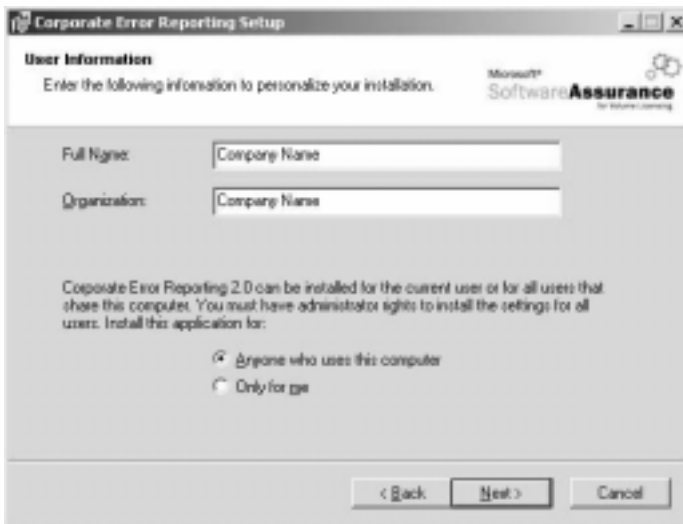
Corporate Error Reporting Setup

User Information
Enter the following information to personalize your installation.

Microsoft®
SoftwareAssurance
for Volume Licensing

Full Name: Company Name

Organization: Company Name

Corporate Error Reporting 2.0 can be installed for the current user or for all users that share this computer. You must have administrator rights to install the settings for all users. Install this application for:

Anyone who uses this computer
Only for me

< Back
Next >
Cancel